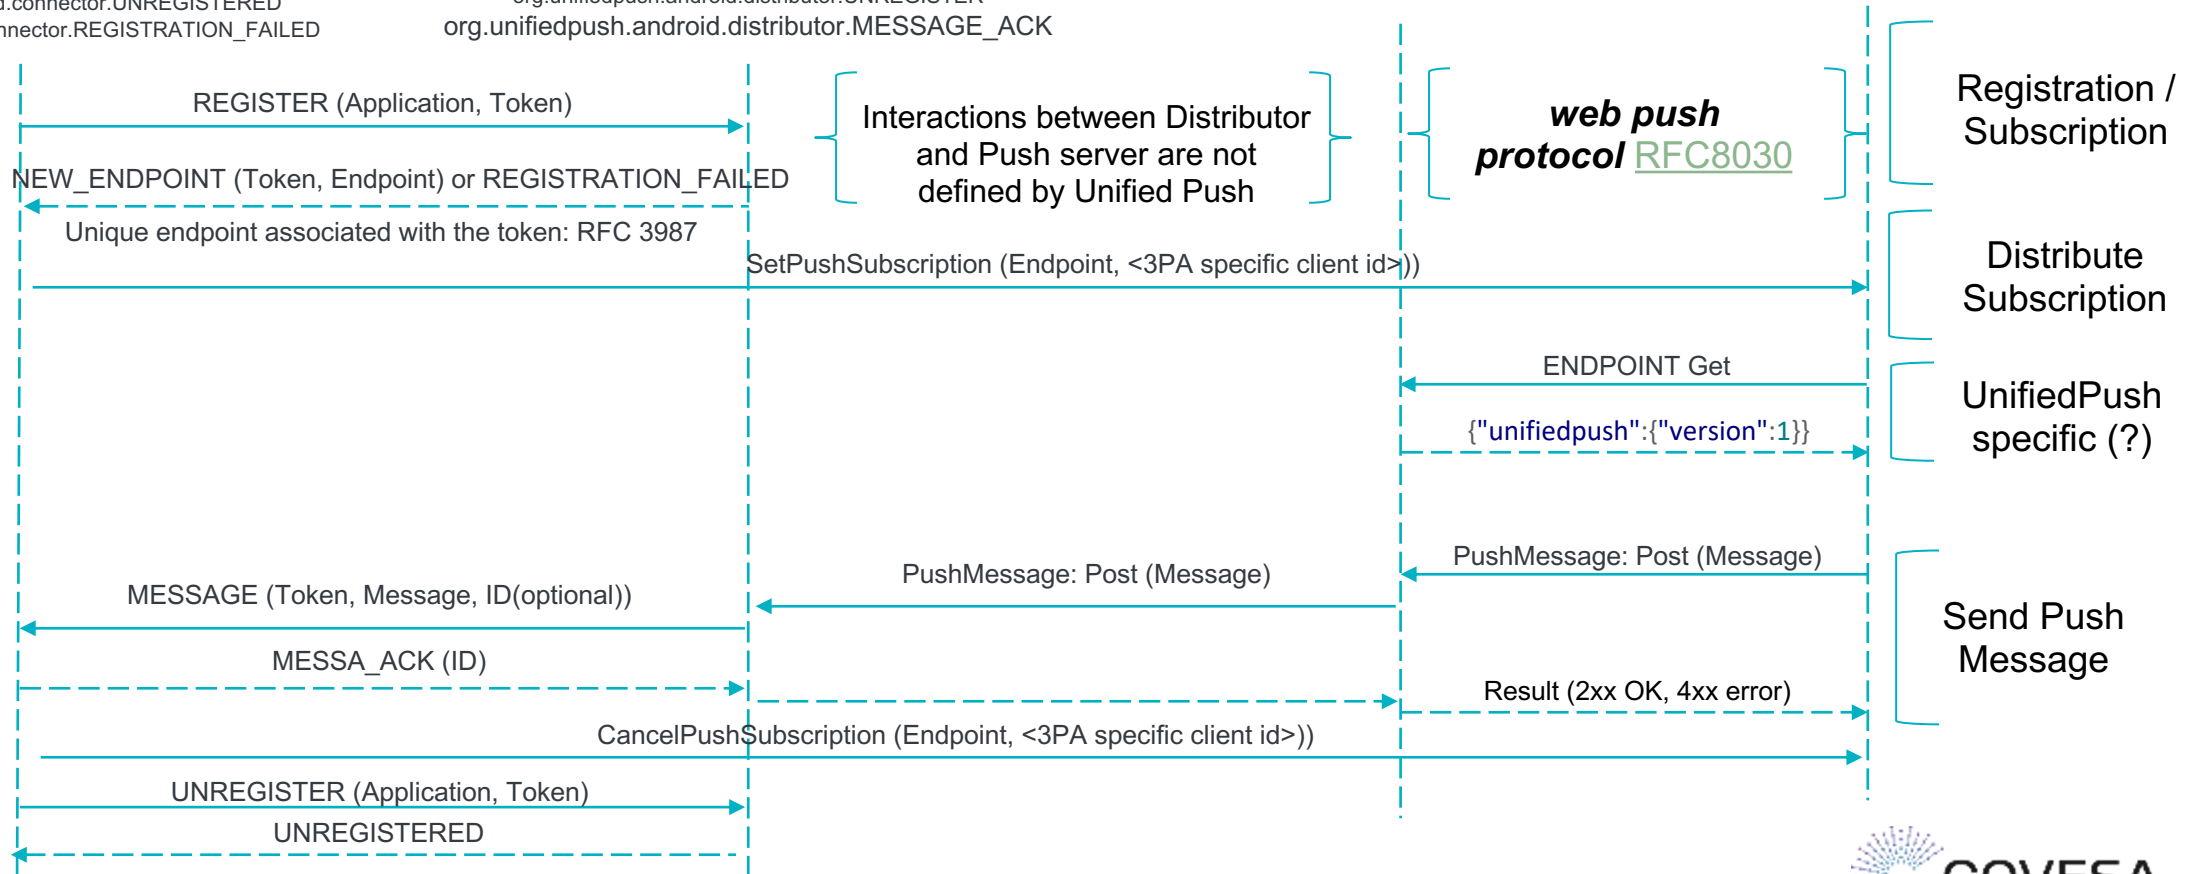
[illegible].connector.UNREGISTERED
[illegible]nnector.REGISTRATION_FAILED

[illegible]

org.unifiedpush.android.distributor.MESSAGE_ACK

REGISTER (Application, Token)

Interactions between Distributor and Push server are not defined by Unified Push

web push protocol RFC8030

Registration / Subscription

NEW_ENDPOINT (Token, Endpoint) or REGISTRATION_FAILED

Unique endpoint associated with the token: RFC 3987

SetPushSubscription (Endpoint, <3PA specific client id>))

Distribute Subscription

ENDPOINT Get

{"unifiedpush":{"version":1}}

UnifiedPush specific (?)

PushMessage: Post (Message)

PushMessage: Post (Message)

MESSAGE (Token, Message, ID(optional))

Send Push Message

MESSA_ACK (ID)

Result (2xx OK, 4xx error)

CancelPushSubscription (Endpoint, <3PA specific client id>))

UNREGISTER (Application, Token)

UNREGISTERED

COVESA